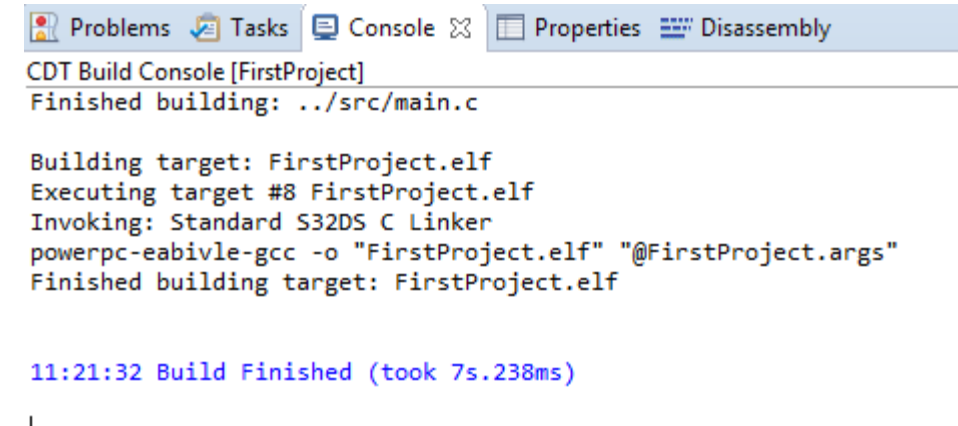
Problems Tasks Console ☒ Properties Disassembly

CDT Build Console [FirstProject]

Finished building: ../src/main.c

Building target: FirstProject.elf
Executing target #8 FirstProject.elf
Invoking: Standard S32DS C Linker
powerpc-eabivle-gcc -o "FirstProject.elf" "@FirstProject.args"
Finished building target: FirstProject.elf

11:21:32 Build Finished (took 7s.238ms)